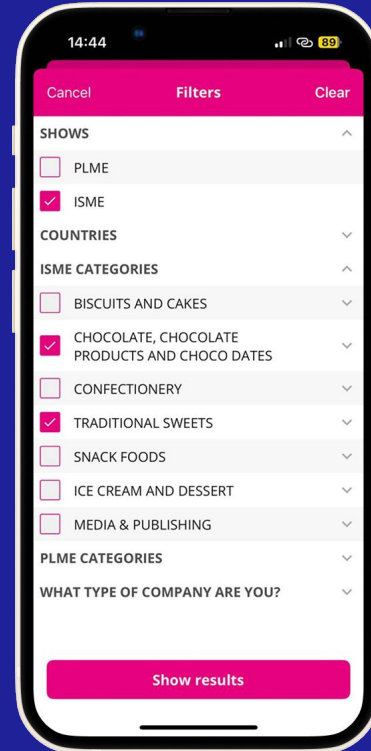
14:44

89

Cancel

Filters

Clear

SHOWS

PLME

ISME

COUNTRIES

ISME CATEGORIES

BISCUITS AND CAKES

CHOCOLATE, CHOCOLATE PRODUCTS AND CHOCO DATES

CONFECTIONERY

TRADITIONAL SWEETS

SNACK FOODS

ICE CREAM AND DESSERT

MEDIA & PUBLISHING

PLME CATEGORIES

WHAT TYPE OF COMPANY ARE YOU?

Show results